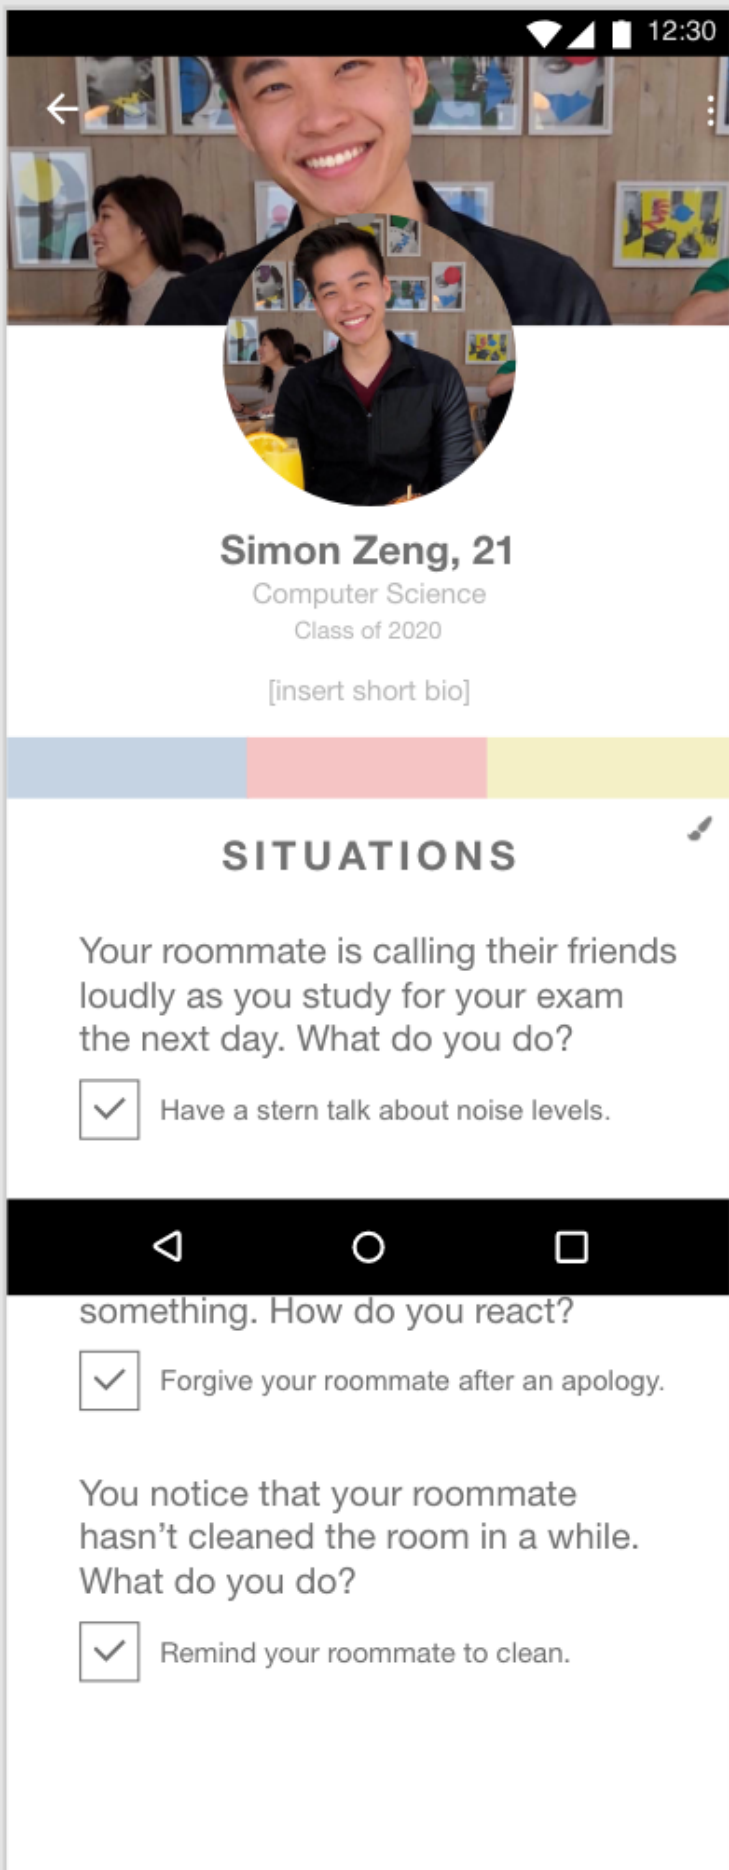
12:30

Simon Zeng, 21
Computer Science
Class of 2020

[insert short bio]

SITUATIONS

Your roommate is calling their friends loudly as you study for your exam the next day. What do you do?

Have a stern talk about noise levels.

something. How do you react?

Forgive your roommate after an apology.

You notice that your roommate hasn’t cleaned the room in a while. What do you do?

Remind your roommate to clean.